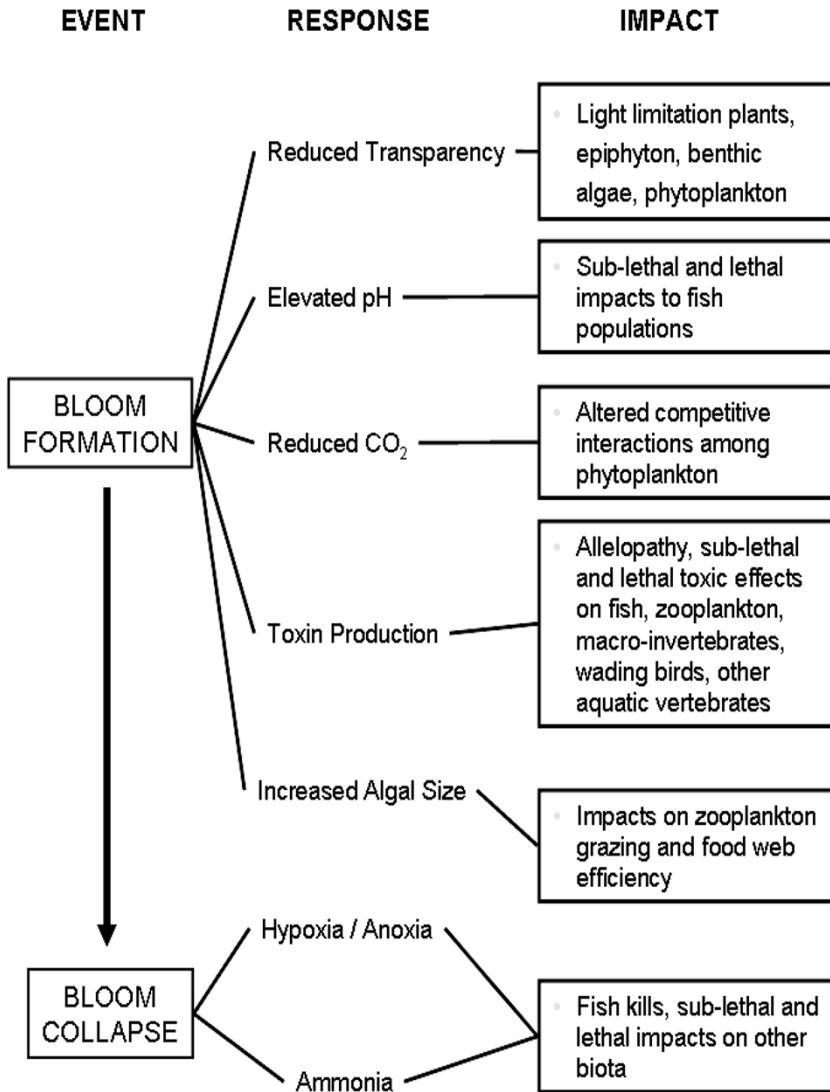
EVENT

RESPONSE

IMPACT

BLOOM FORMATION

Reduced Transparency

Light limitation plants, epiphyton, benthic algae, phytoplankton

Elevated pH

Sub-lethal and lethal impacts to fish populations

Reduced $CO_2$

Altered competitive interactions among phytoplankton

Toxin Production

Allelopathy, sub-lethal and lethal toxic effects on fish, zooplankton, macro-invertebrates, wading birds, other aquatic vertebrates

Increased Algal Size

Impacts on zooplankton grazing and food web efficiency

BLOOM COLLAPSE

Hypoxia / Anoxia

Ammonia

Fish kills, sub-lethal and lethal impacts on other biota